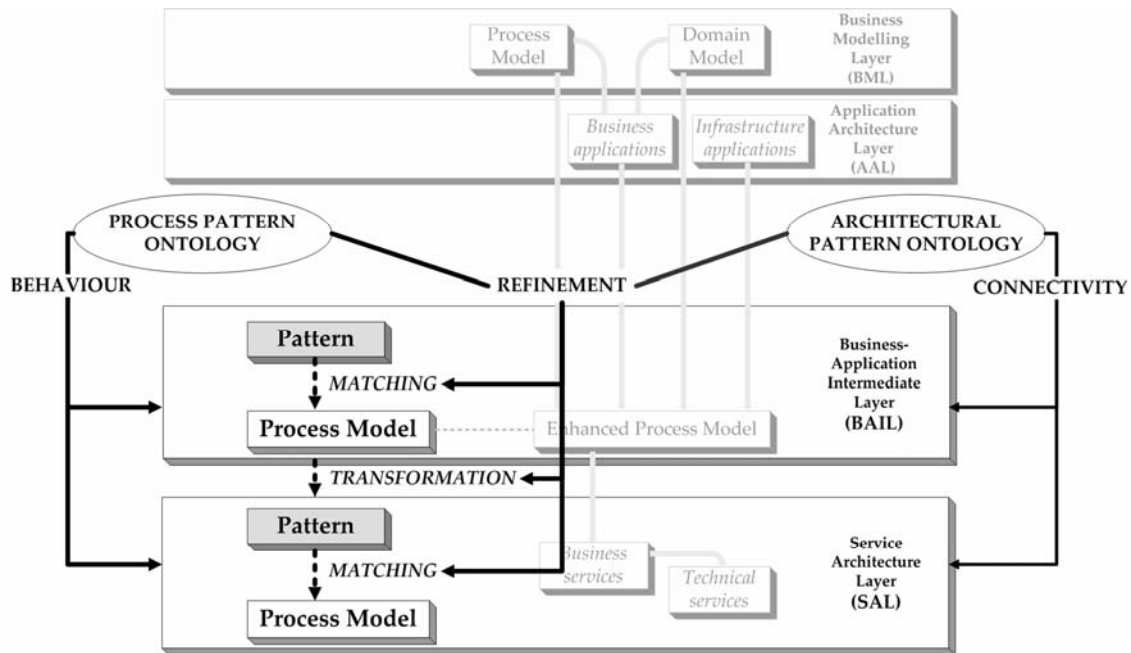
Process Model

Domain Model

Business Modelling Layer (BML)

Business applications

Infrastructure applications

Application Architecture Layer (AAL)

PROCESS PATTERN ONTOLOGY

ARCHITECTURAL PATTERN ONTOLOGY

BEHAVIOUR

REFINEMENT

CONNECTIVITY

Pattern

MATCHING

Process Model

Enhanced Process Model

Business-Application Intermediate Layer (BAIL)

TRANSFORMATION

Pattern

MATCHING

Process Model

Business services

Technical services

Service Architecture Layer (SAL)